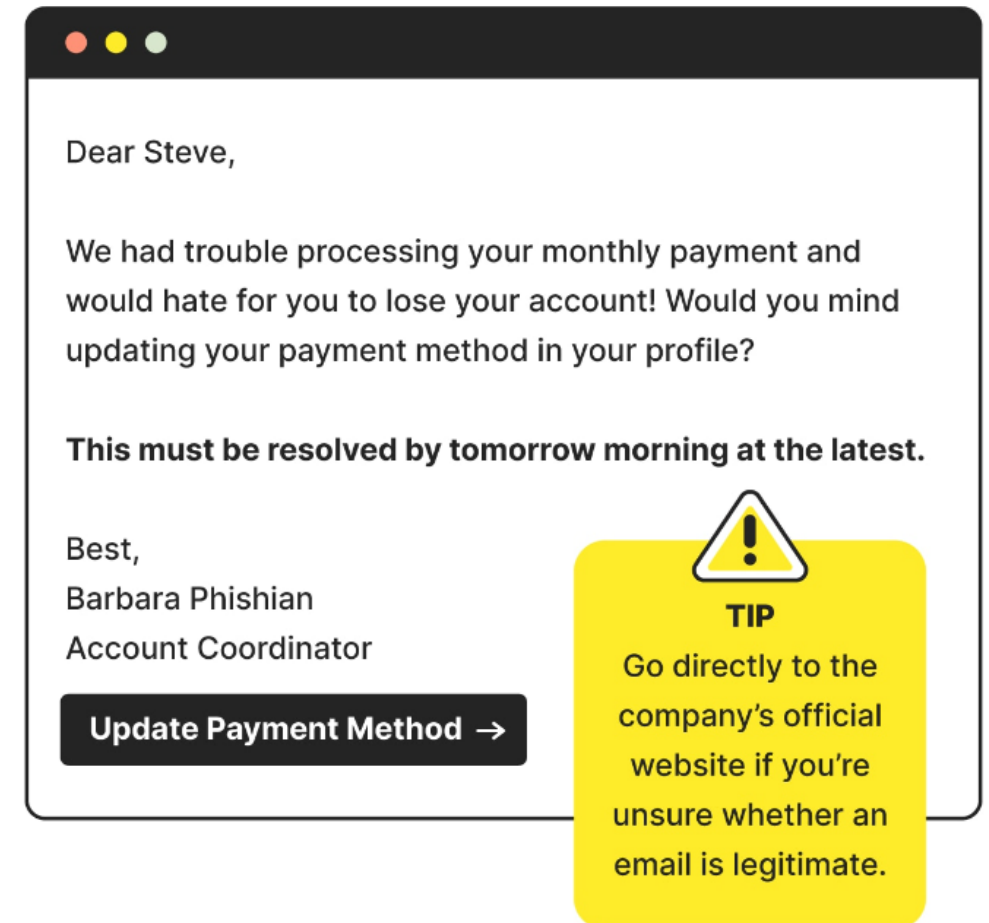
Dear Steve,

We had trouble processing your monthly payment and would hate for you to lose your account! Would you mind updating your payment method in your profile?

**This must be resolved by tomorrow morning at the latest.**

Best,
Barbara Phishian
Account Coordinator

Update Payment Method →

TIP
Go directly to the company's official website if you're unsure whether an email is legitimate.